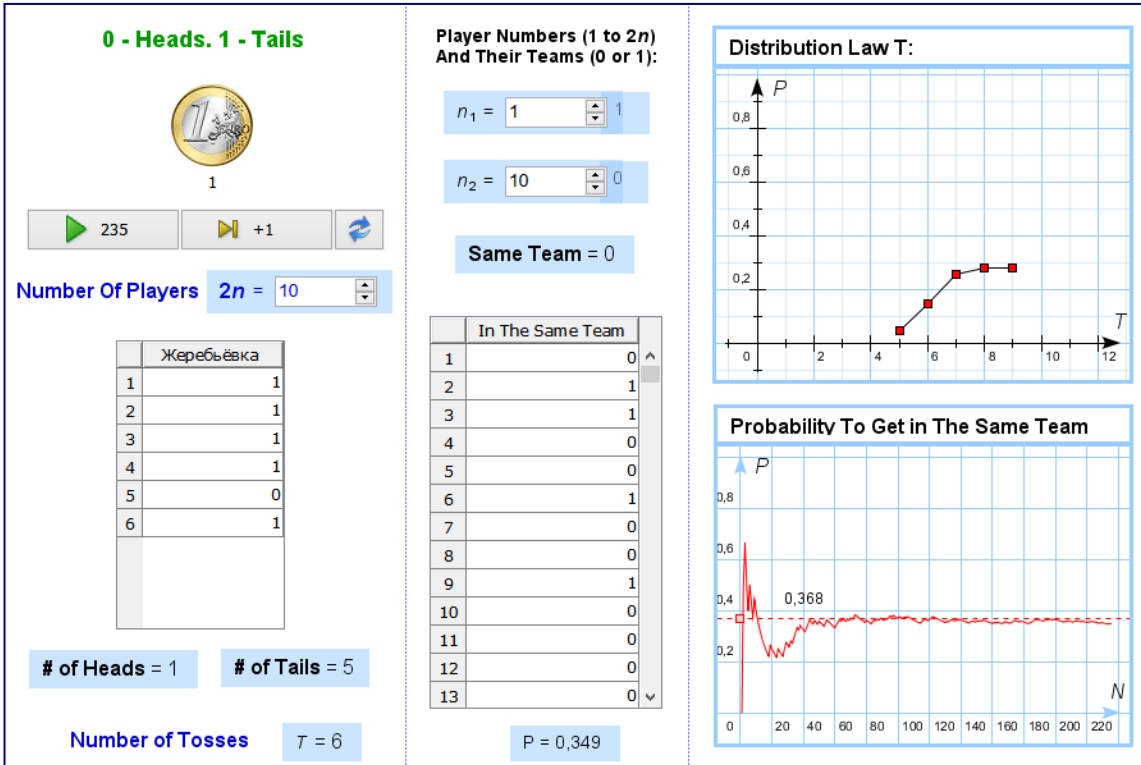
0 - Heads. 1 - Tails

1

235

+1

Number Of Players $2n$ = 10

| | Жеребьёвка |
|---|---|
| 1 | 1 |
| 2 | 1 |
| 3 | 1 |
| 4 | 1 |
| 5 | 0 |
| 6 | 1 |

# of Heads = 1

# of Tails = 5

Number of Tosses $T$ = 6

Player Numbers (1 to $2n$) And Their Teams (0 or 1):

$n_1$ = 1 1

$n_2$ = 10 0

Same Team = 0

| | In The Same Team |
|---|---|
| 1 | 0 |
| 2 | 1 |
| 3 | 1 |
| 4 | 0 |
| 5 | 0 |
| 6 | 1 |
| 7 | 0 |
| 8 | 0 |
| 9 | 1 |
| 10 | 0 |
| 11 | 0 |
| 12 | 0 |
| 13 | 0 |

P = 0,349

Distribution Law T:

P

0,8
0,6
0,4
0,2

T

0 2 4 6 8 10 12

Probability To Get in The Same Team

P

0,8
0,6
0,4
0,2

0,368

N

0 20 40 60 80 100 120 140 160 180 200 220